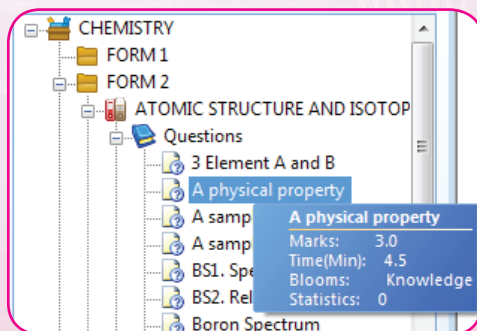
CHEMISTRY
FORM 1
FORM 2
ATOMIC STRUCTURE AND ISOTOP
Questions
3 Element A and B
A physical property
A samp
A samp
BS1. Spe
BS2. Rel
Boron Spectrum

A physical property
Marks: 3.0
Time(Min): 4.5
Blooms: Knowledge
Statistics: 0